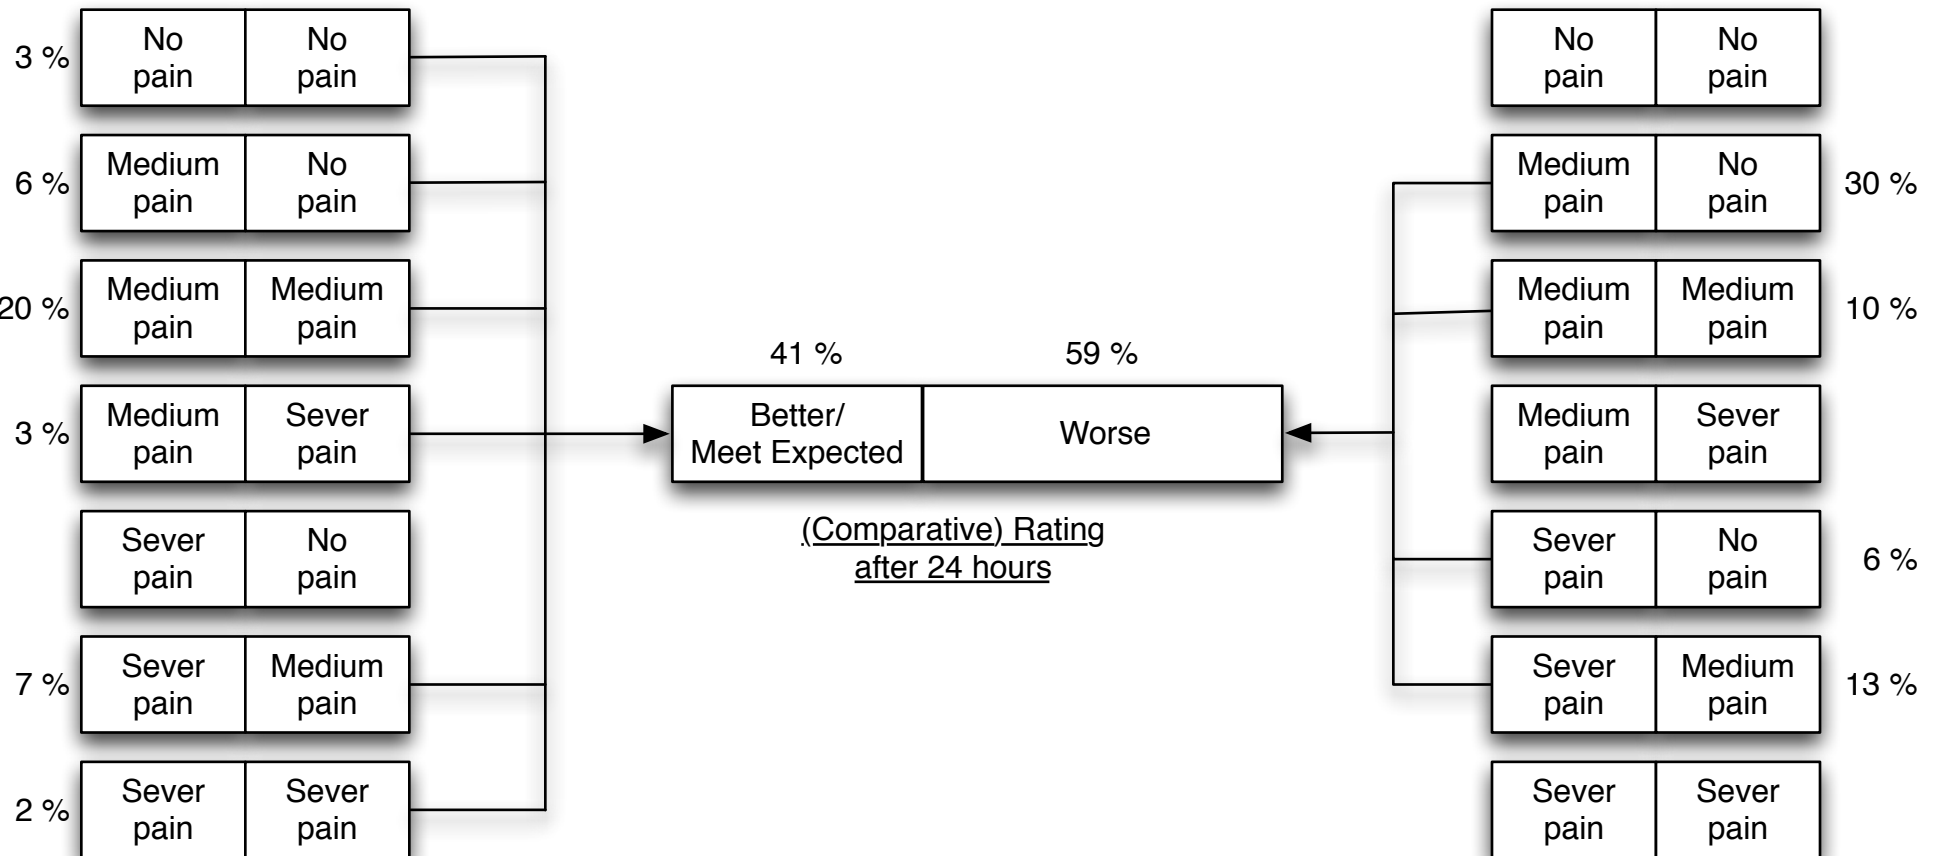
3 %
| No pain | No pain |
|---|---|

6 %
| Medium pain | No pain |
|---|---|

20 %
| Medium pain | Medium pain |
|---|---|

3 %
| Medium pain | Sever pain |
|---|---|

| Sever pain | No pain |
|---|---|

7 %
| Sever pain | Medium pain |
|---|---|

2 %
| Sever pain | Sever pain |
|---|---|

41 % 59 %
| Better/ Meet Expected | Worse |
|---|---|

(Comparative) Rating after 24 hours

| No pain | No pain |
|---|---|

| Medium pain | No pain |
|---|---|
30 %

| Medium pain | Medium pain |
|---|---|
10 %

| Medium pain | Sever pain |
|---|---|

| Sever pain | No pain |
|---|---|
6 %

| Sever pain | Medium pain |
|---|---|
13 %

| Sever pain | Sever pain |
|---|---|